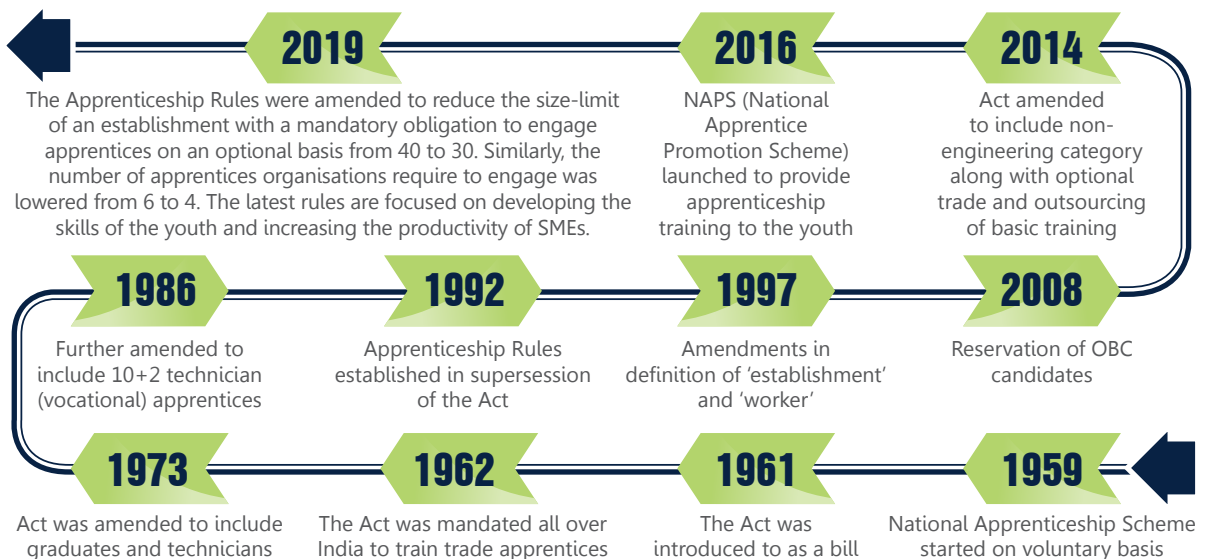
2019

The Apprenticeship Rules were amended to reduce the size-limit of an establishment with a mandatory obligation to engage apprentices on an optional basis from 40 to 30. Similarly, the number of apprentices organisations require to engage was lowered from 6 to 4. The latest rules are focused on developing the skills of the youth and increasing the productivity of SMEs.

2016

NAPS (National Apprentice Promotion Scheme) launched to provide apprenticeship training to the youth

2014

Act amended to include non-engineering category along with optional trade and outsourcing of basic training

1986

Further amended to include 10+2 technician (vocational) apprentices

1992

Apprenticeship Rules established in supersession of the Act

1997

Amendments in definition of 'establishment' and 'worker'

2008

Reservation of OBC candidates

1973

Act was amended to include graduates and technicians

1962

The Act was mandated all over India to train trade apprentices

1961

The Act was introduced to as a bill

1959

National Apprenticeship Scheme started on voluntary basis